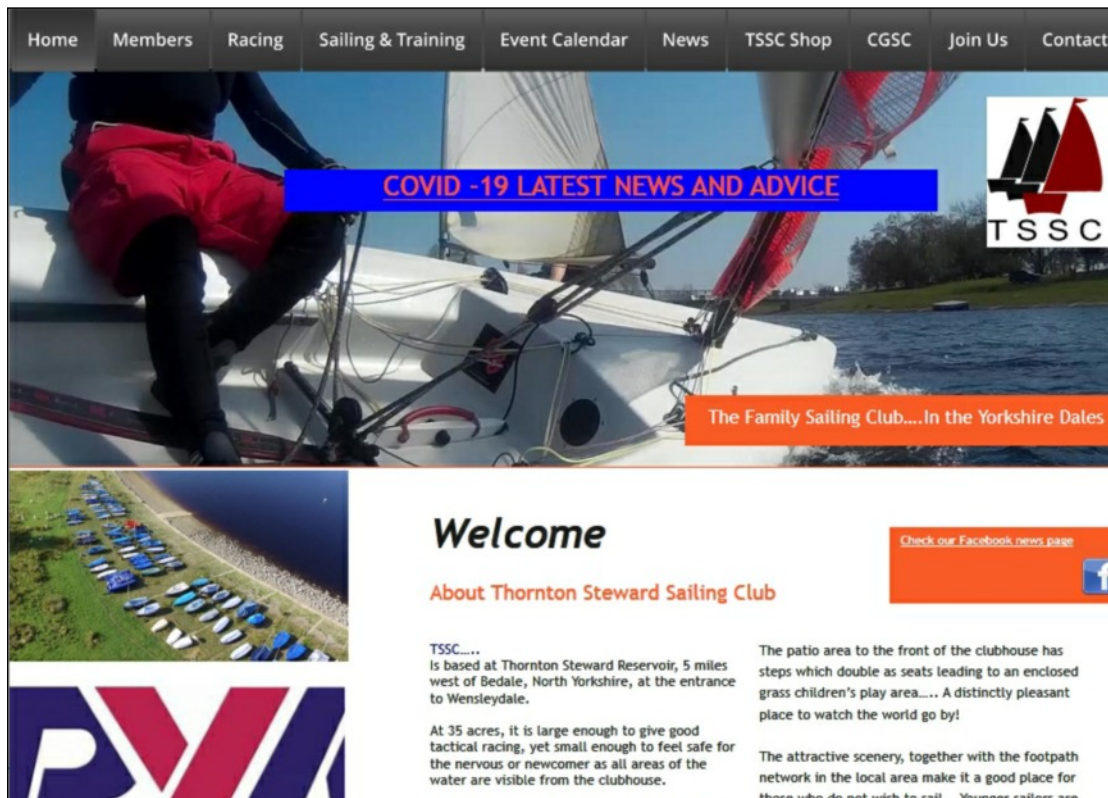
Home Members Racing Sailing & Training Event Calendar News TSSC Shop CGSC Join Us Contact

COVID -19 LATEST NEWS AND ADVICE

TSSC

The Family Sailing Club....In the Yorkshire Dales

Welcome

About Thornton Steward Sailing Club

Check our Facebook news page

TSSC....
Is based at Thornton Steward Reservoir, 5 miles west of Bedale, North Yorkshire, at the entrance to Wensleydale.

At 35 acres, it is large enough to give good tactical racing, yet small enough to feel safe for the nervous or newcomer as all areas of the water are visible from the clubhouse.

The patio area to the front of the clubhouse has steps which double as seats leading to an enclosed grass children's play area..... A distinctly pleasant place to watch the world go by!

The attractive scenery, together with the footpath network in the local area make it a good place for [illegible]